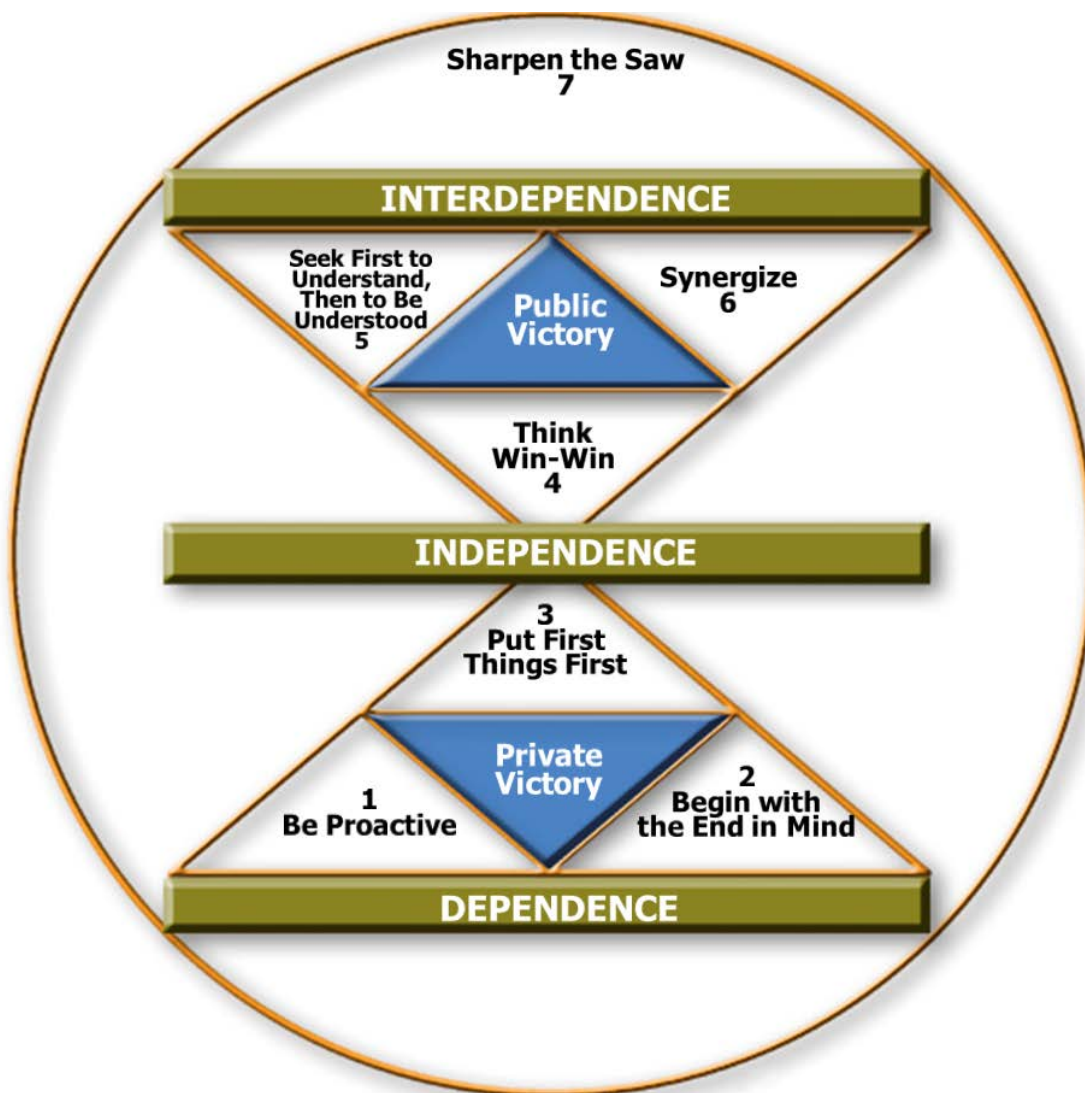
Sharpen the Saw
7

INTERDEPENDENCE

Seek First to Understand, Then to Be Understood
5

Public Victory

Synergize
6

Think Win-Win
4

INDEPENDENCE

3
Put First Things First

Private Victory

1
Be Proactive

2
Begin with the End in Mind

DEPENDENCE